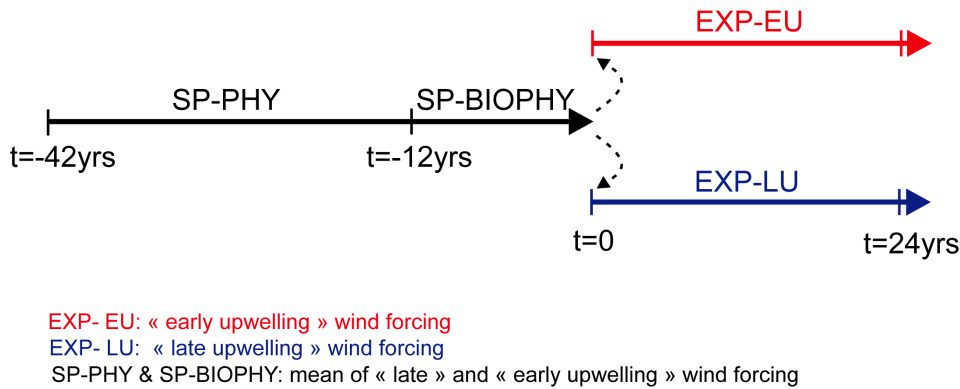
EXP-EU

SP-PHY

SP-BIOPHY

t=-42yrs

t=-12yrs

EXP-LU

t=0

t=24yrs

EXP- EU: « early upwelling » wind forcing
EXP- LU: « late upwelling » wind forcing
SP-PHY & SP-BIOPHY: mean of « late » and « early upwelling » wind forcing